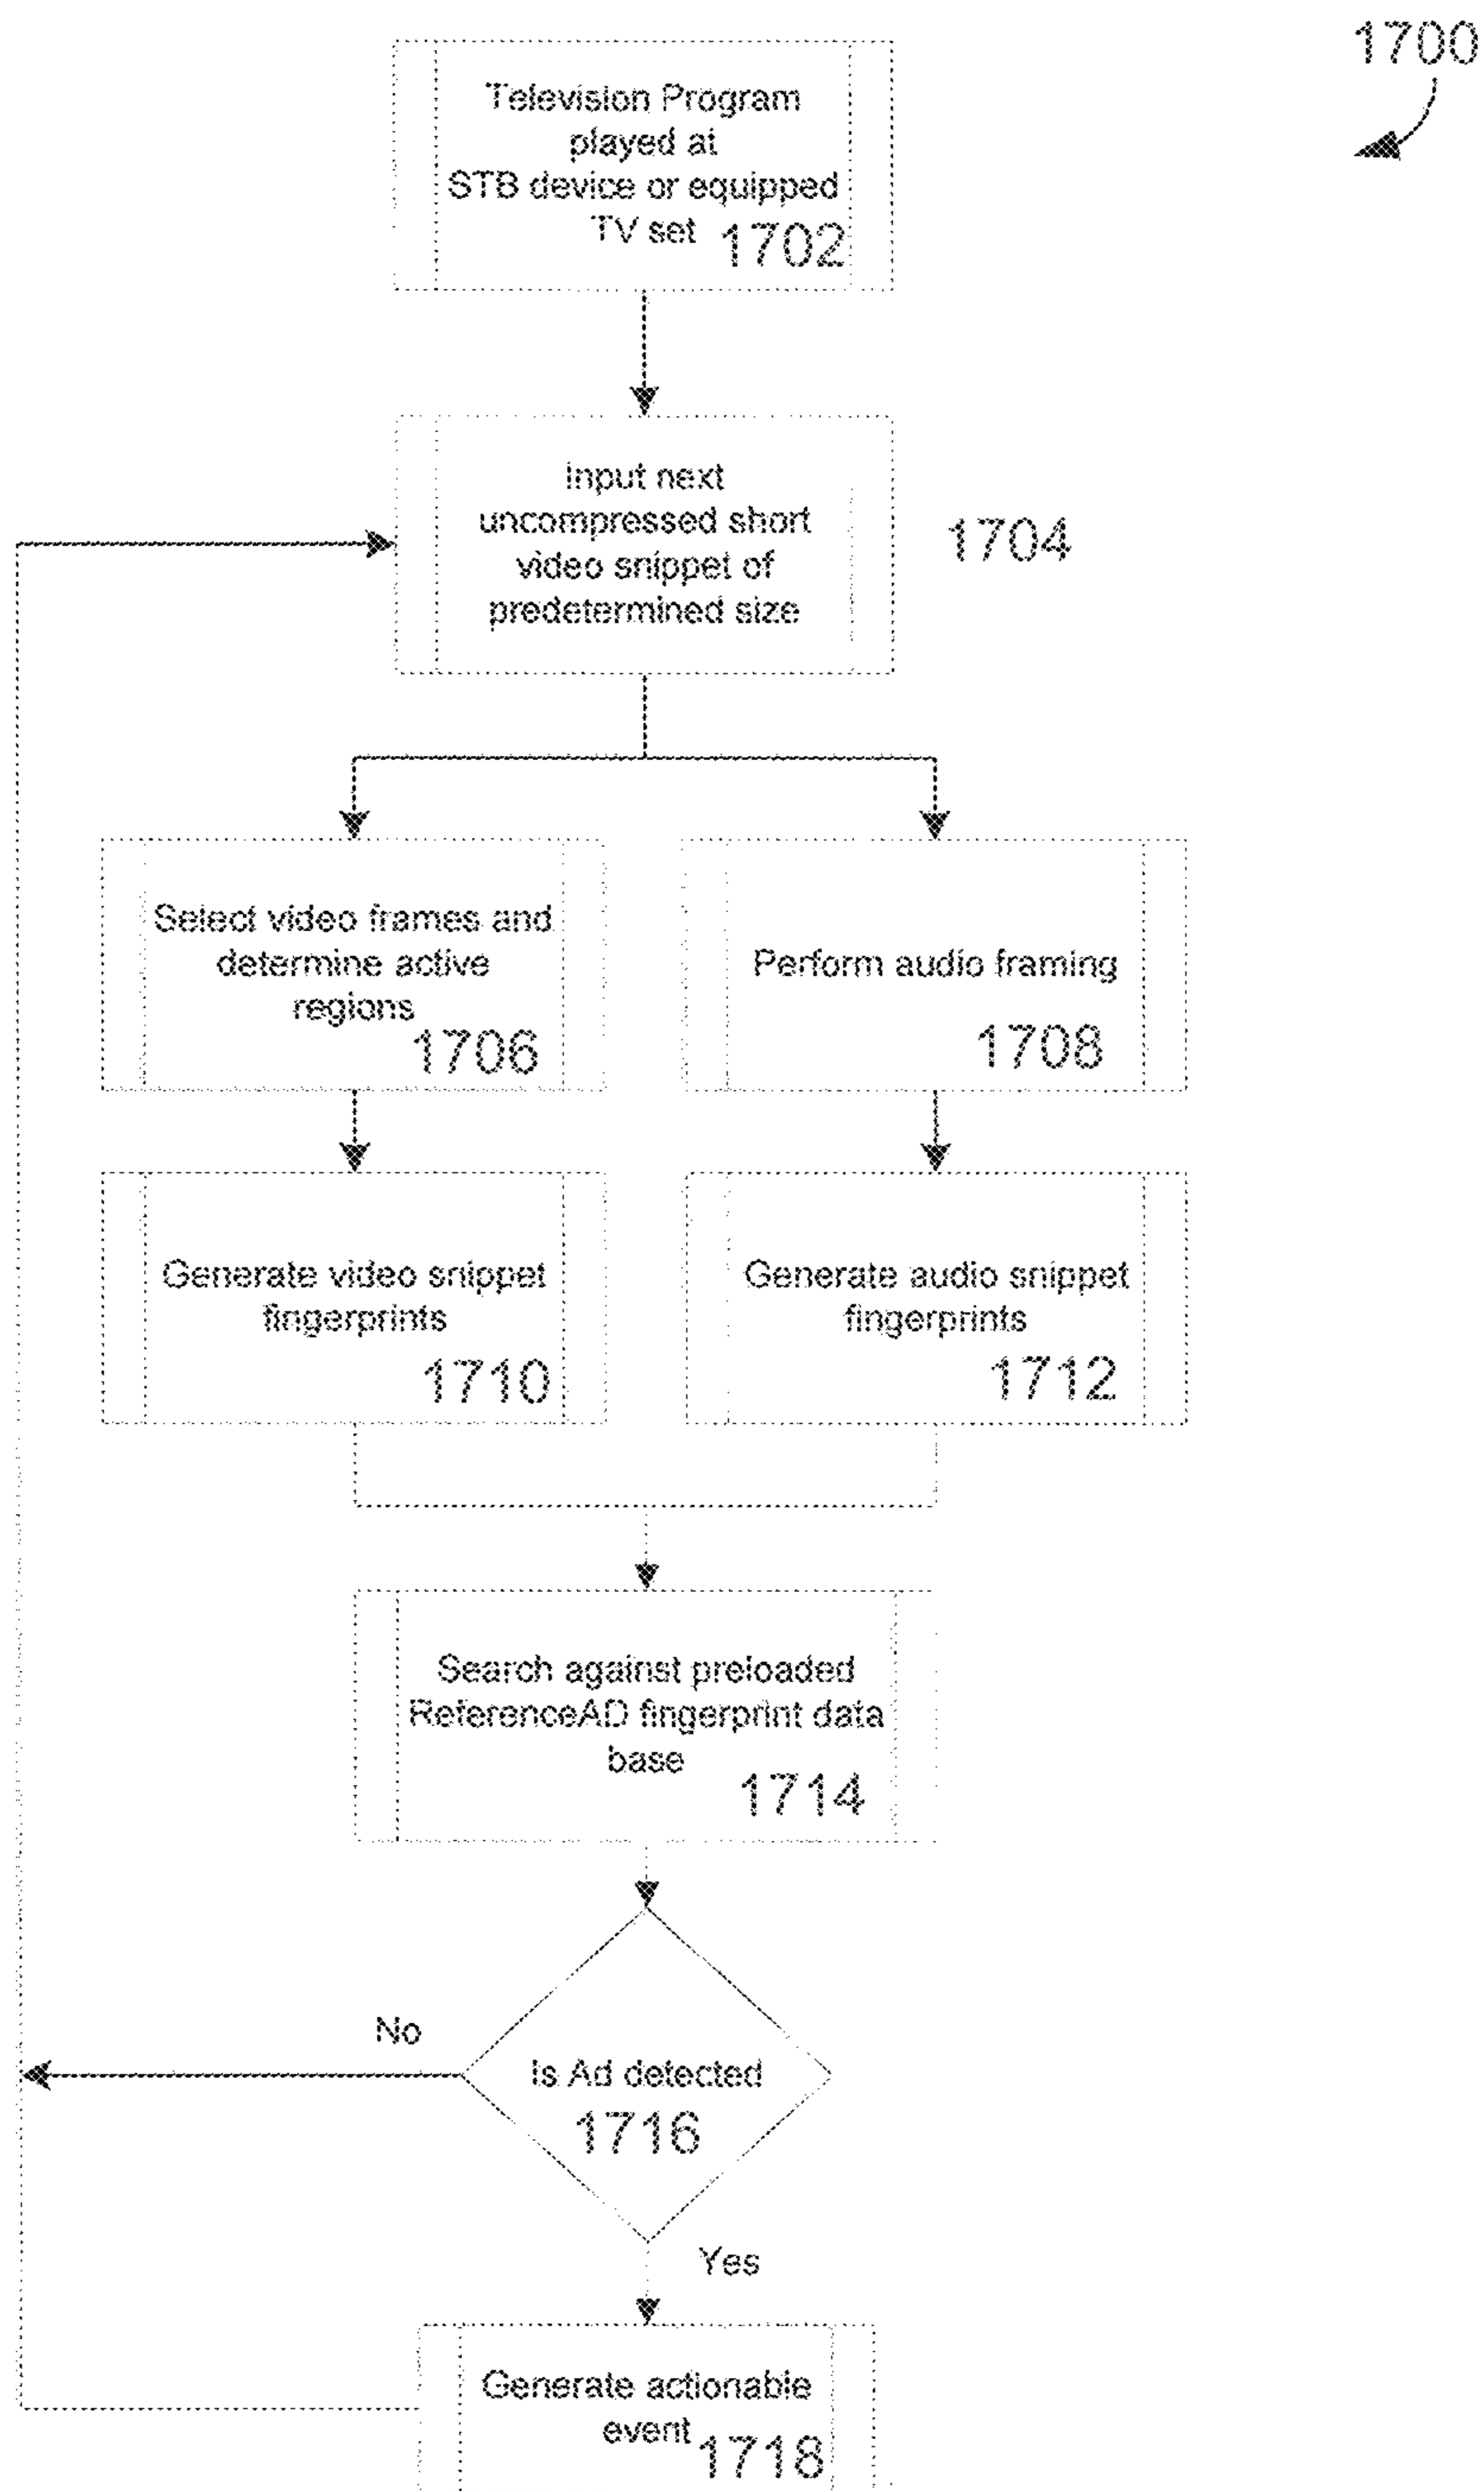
1700

Television Program played at STB device or equipped TV set 1702

Input next uncompressed short video snippet of predetermined size

1704

Select video frames and determine active regions 1706

Perform audio framing 1708

Generate video snippet fingerprints 1710

Generate audio snippet fingerprints 1712

Search against preloaded ReferenceAD fingerprint data base 1714

No

Is Ad detected 1716

Yes

Generate actionable event 1718